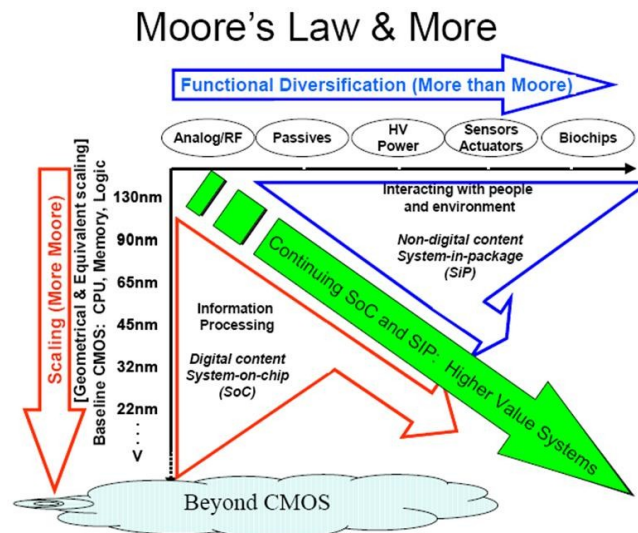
Moore's Law & More

Functional Diversification (More than Moore)

Analog/RF

Passives

HV Power

Sensors Actuators

Biochips

Scaling (More Moore)

[Geometrical & Equivalent scaling]

Baseline CMOS: CPU, Memory, Logic

130nm

90nm

65nm

45nm

32nm

22nm

⋮

V

Interacting with people and environment

Non-digital content System-in-package (SiP)

Information Processing

Digital content System-on-chip (SoC)

Continuing SoC and SiP: Higher Value Systems

Beyond CMOS